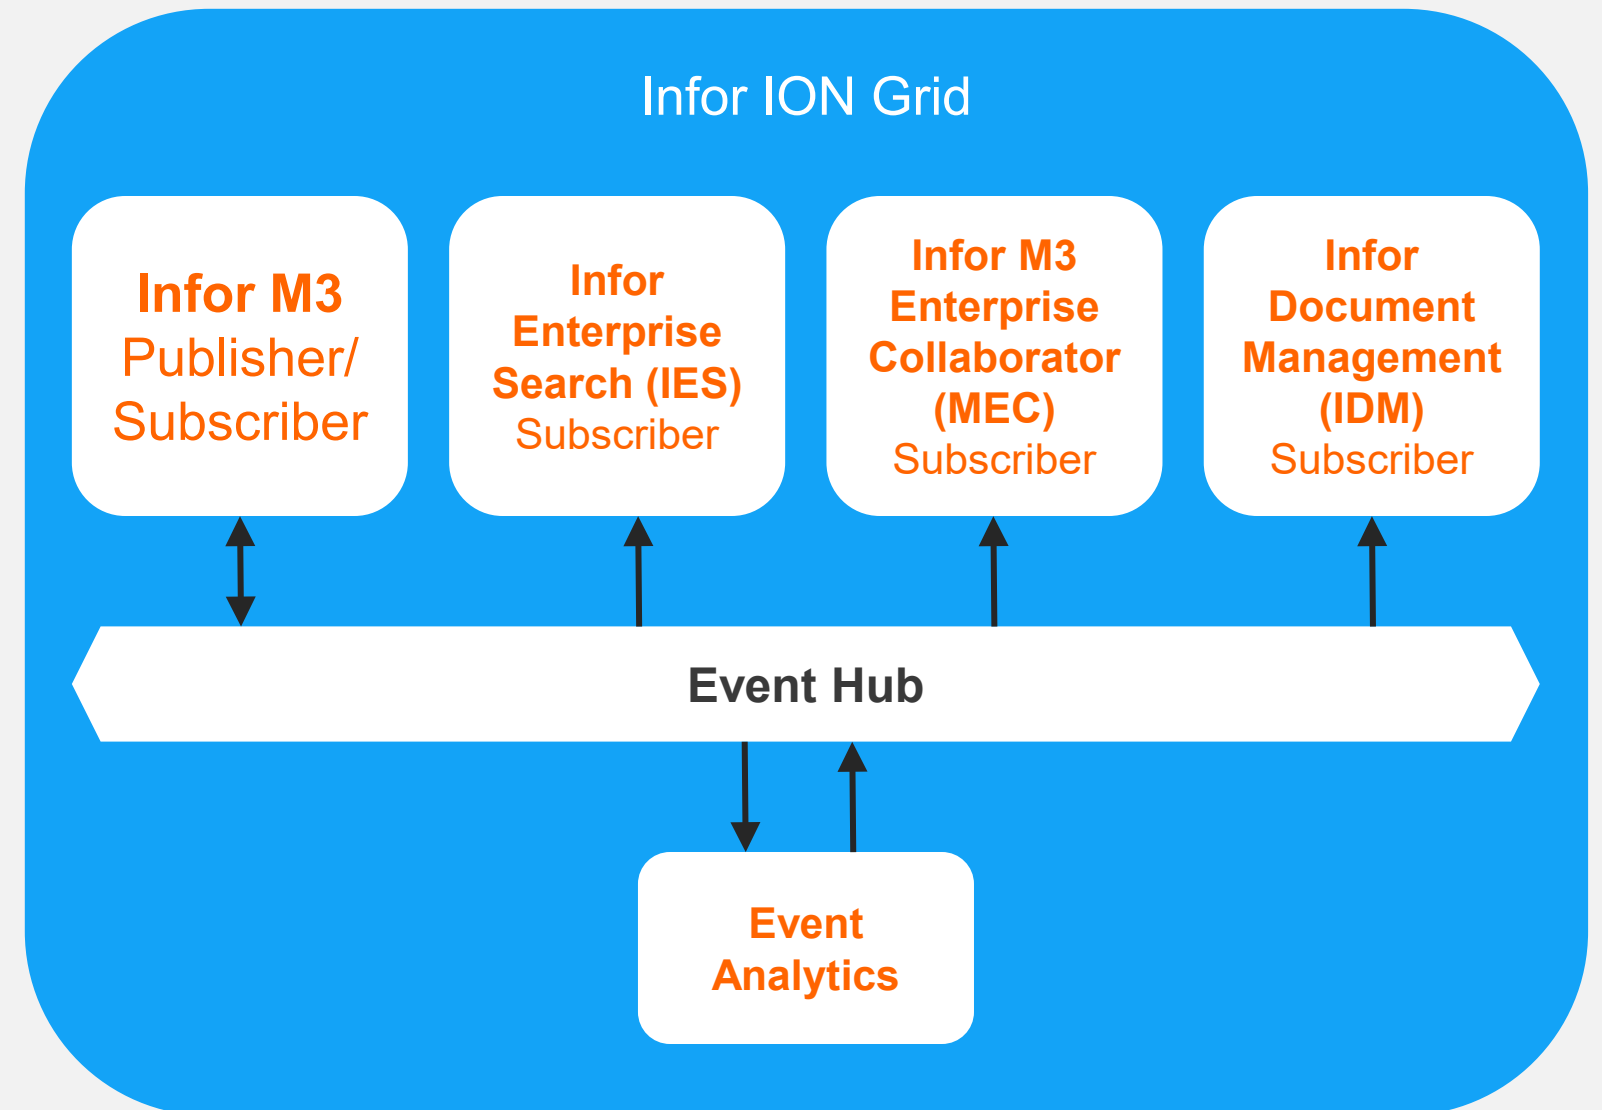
Infor ION Grid

Infor M3
Publisher/
Subscriber

Infor
Enterprise
Search (IES)
Subscriber

Infor M3
Enterprise
Collaborator
(MEC)
Subscriber

Infor
Document
Management
(IDM)
Subscriber

Event Hub

Event
Analytics